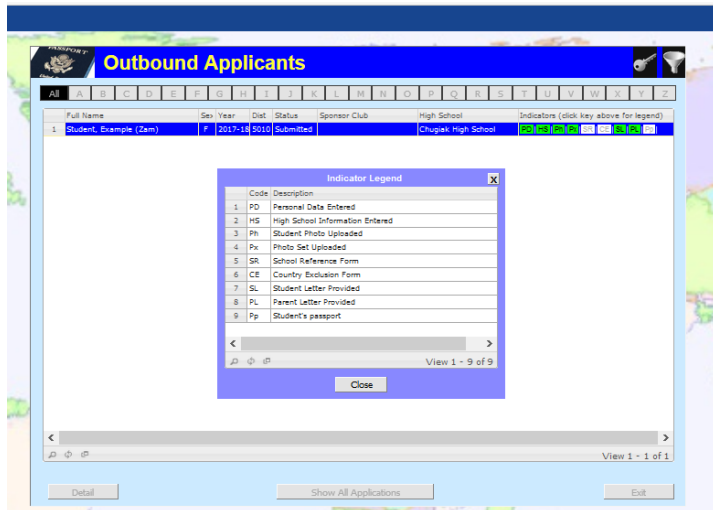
PASSPORT

Outbound Applicants

All A B C D E F G H I J K L M N O P Q R S T U V W X Y Z

| | Full Name | Sex | Year | Dist | Status | Sponsor Club | High School | Indicators (click key above for legend) |
|---|---|---|---|---|---|---|---|---|
| 1 | Student, Example (Zam) | F | 2017-18 | 5010 | Submitted | | Chugiak High School | PD HS Ph Px SR CE SL PL Pp |

Indicator Legend

| | Code | Description |
|---|---|---|
| 1 | PD | Personal Data Entered |
| 2 | HS | High School Information Entered |
| 3 | Ph | Student Photo Uploaded |
| 4 | Px | Photo Set Uploaded |
| 5 | SR | School Reference Form |
| 6 | CE | Country Exclusion Form |
| 7 | SL | Student Letter Provided |
| 8 | PL | Parent Letter Provided |
| 9 | Pp | Student's passport |

View 1 - 9 of 9

Close

View 1 - 1 of 1

Detail

Show All Applications

Exit